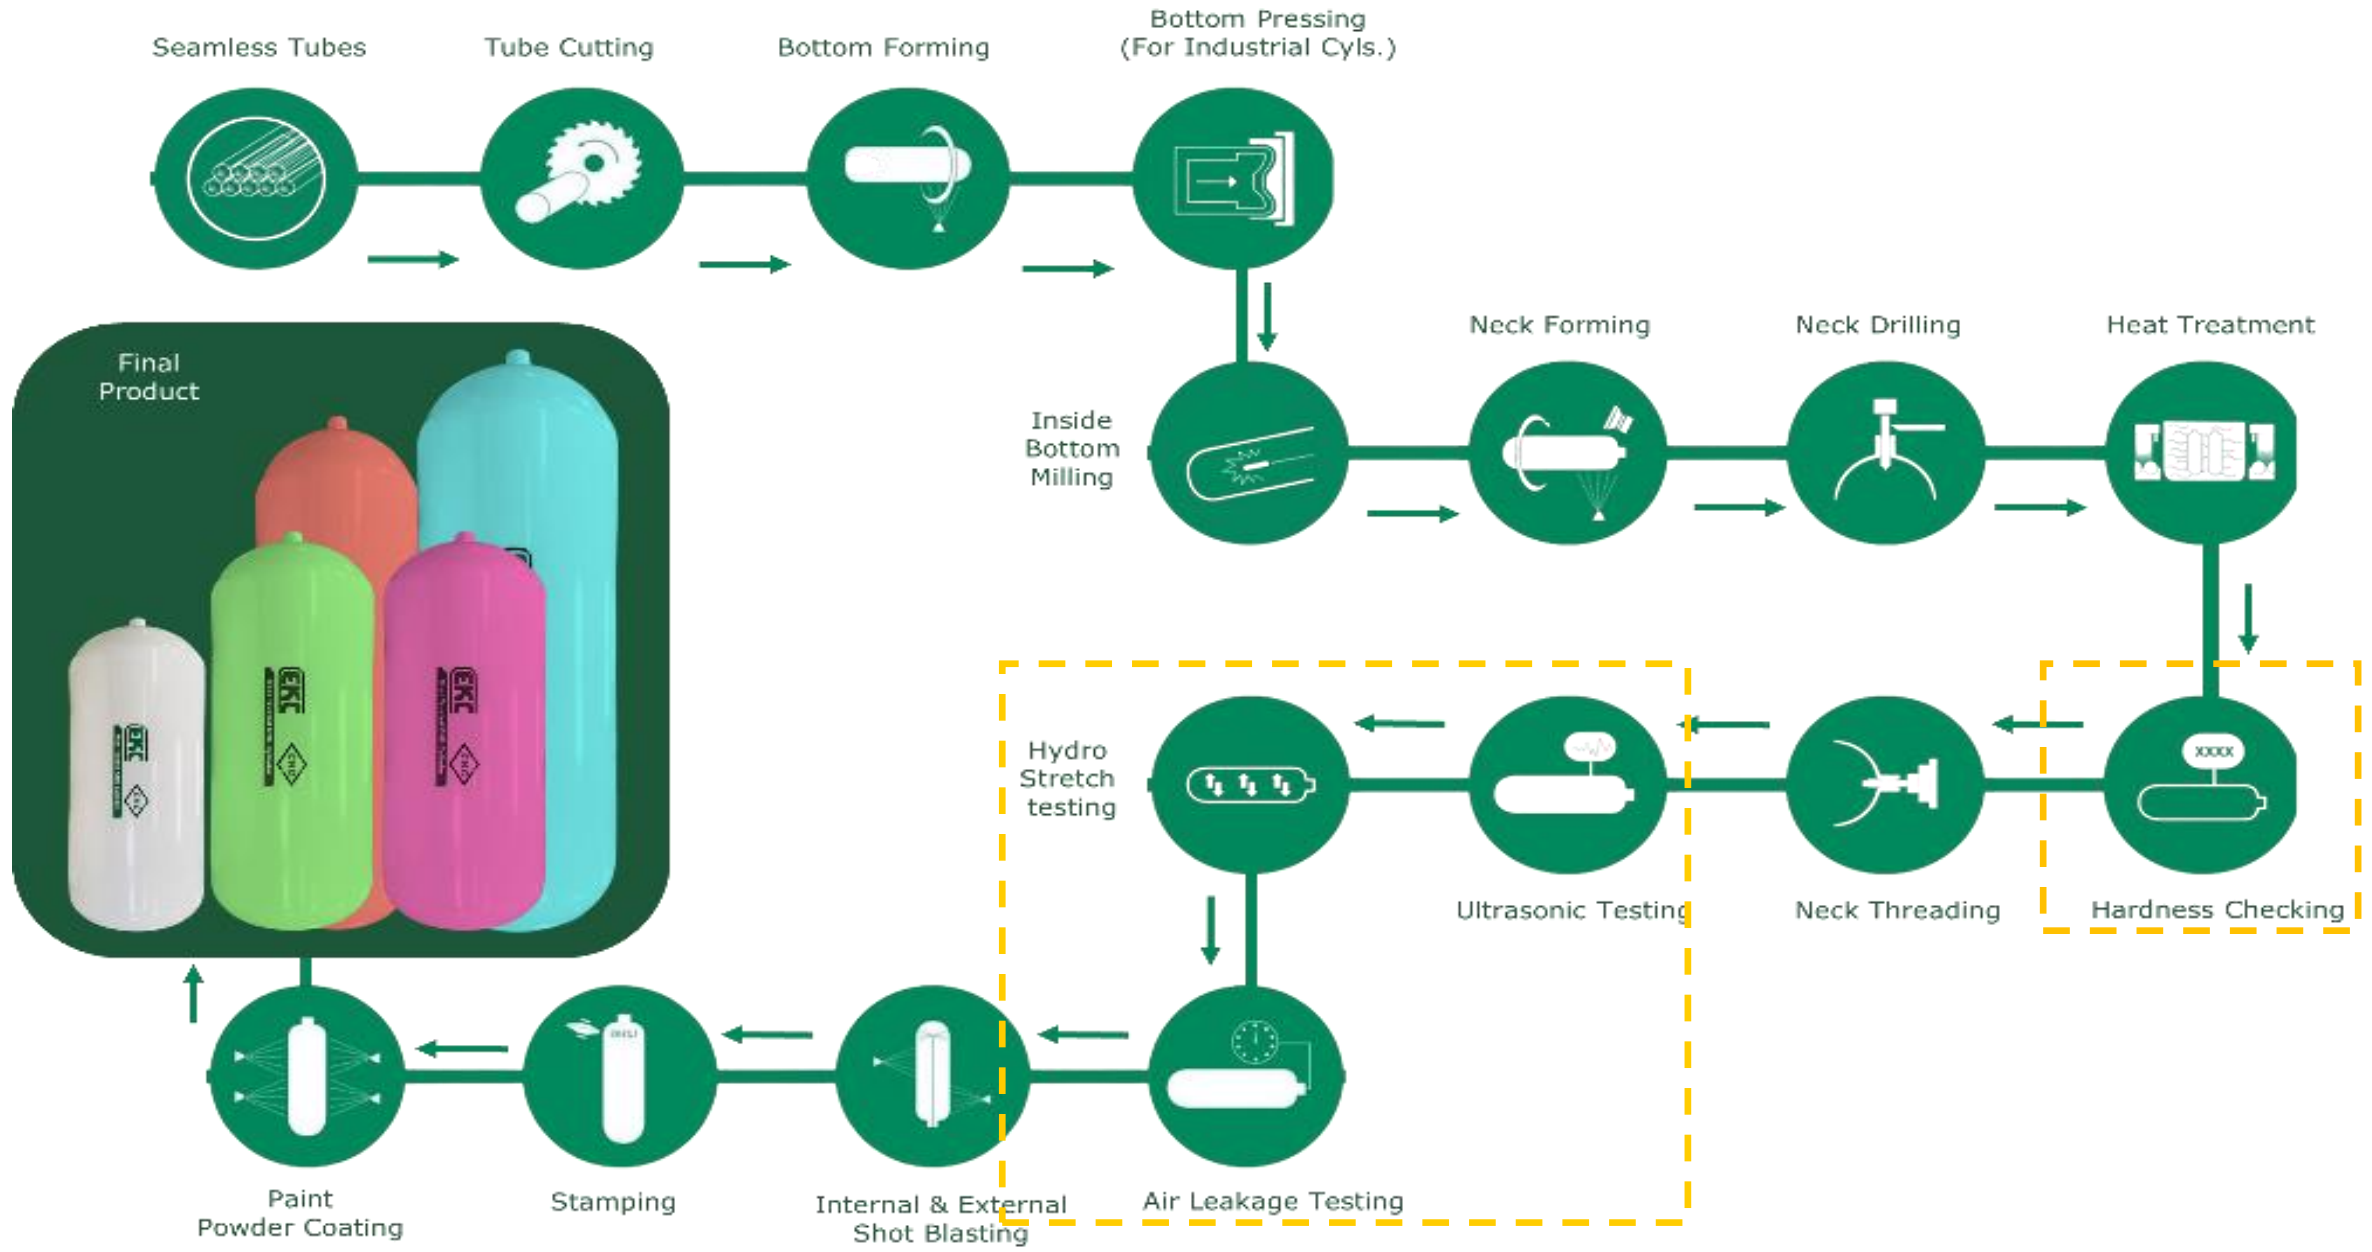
Seamless Tubes

Tube Cutting

Bottom Forming

Bottom Pressing
(For Industrial Cyls.)

Final Product

EKC

EKC

EKC

Inside Bottom Milling

Neck Forming

Neck Drilling

Heat Treatment

Hydro Stretch testing

Ultrasonic Testing

Neck Threading

XXXX

Hardness Checking

Paint Powder Coating

Stamping

Internal & External Shot Blasting

Air Leakage Testing